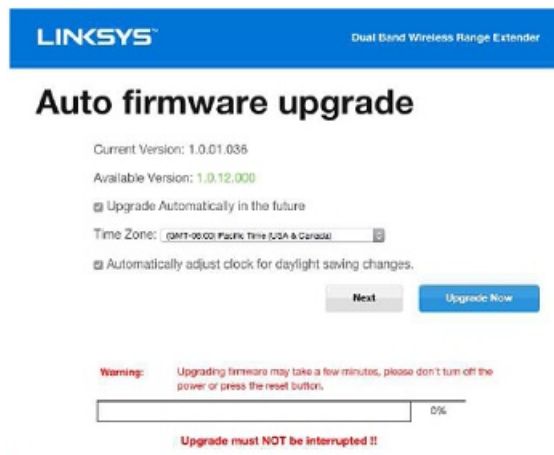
LINKSYS

Dual Band Wireless Range Extender

Auto firmware upgrade

Current Version: 1.0.01.036

Available Version: 1.0.12.000

Upgrade Automatically in the future

Time Zone: (GMT-08:00) Pacific Time (USA & Canada)

Automatically adjust clock for daylight saving changes.

Next

Upgrade Now

Warning: Upgrading firmware may take a few minutes, please don't turn off the power or press the reset button.

0%

Upgrade must NOT be interrupted !!